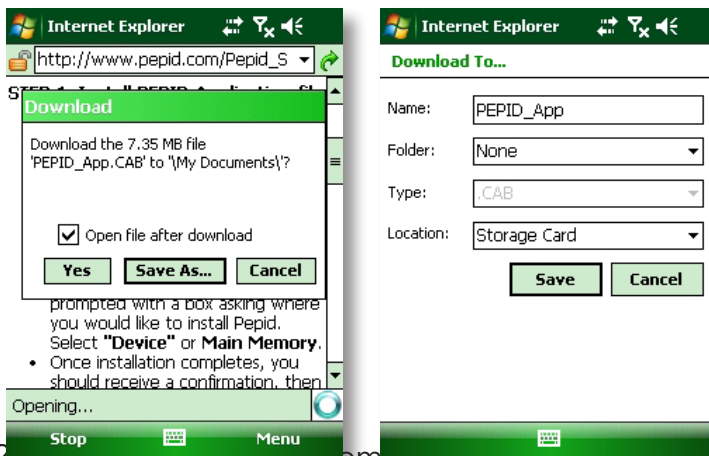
Internet Explorer

http://www.pepid.com/Pepid_S

STEP 1 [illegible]

Download

Download the 7.35 MB file 'PEPID_App.CAB' to '\My Documents\'?

Open file after download

Yes Save As... Cancel

prompted with a box asking where you would like to install Pepid. Select **"Device"** or **Main Memory**.

- Once installation completes, you should receive a confirmation, then

Opening...

Stop Menu

Internet Explorer

Download To...

| Name: | PEPID_App |
|---|---|
| Folder: | None |
| Type: | .CAB |
| Location: | Storage Card |

Save Cancel